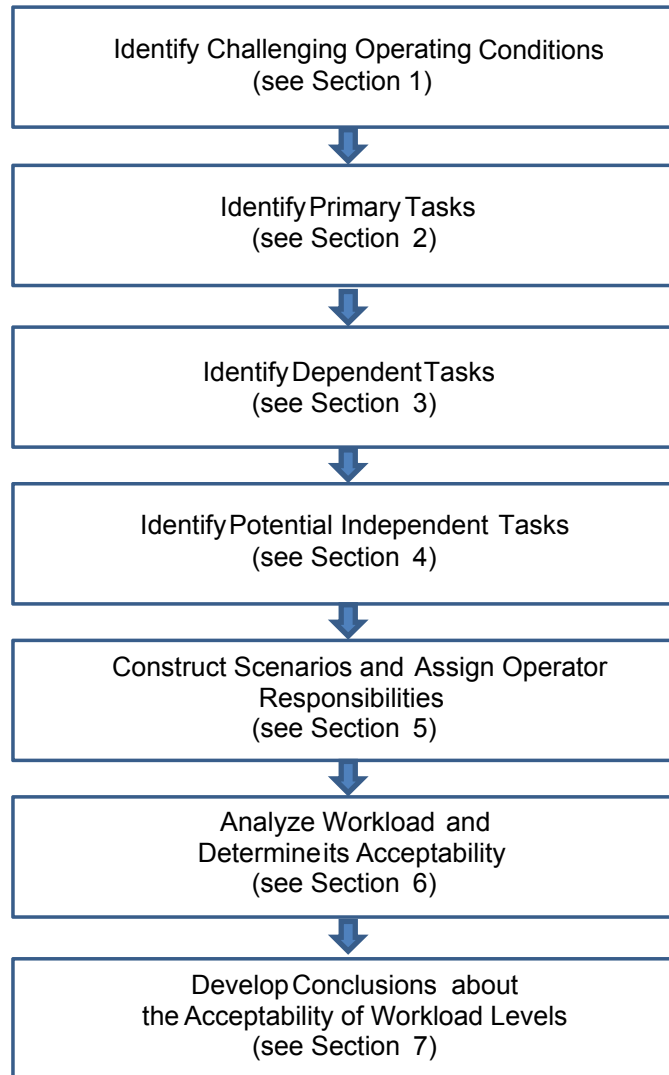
Identify Challenging Operating Conditions
(see Section 1)

Identify Primary Tasks
(see Section 2)

Identify Dependent Tasks
(see Section 3)

Identify Potential Independent Tasks
(see Section 4)

Construct Scenarios and Assign Operator Responsibilities
(see Section 5)

Analyze Workload and Determine its Acceptability
(see Section 6)

Develop Conclusions about the Acceptability of Workload Levels
(see Section 7)